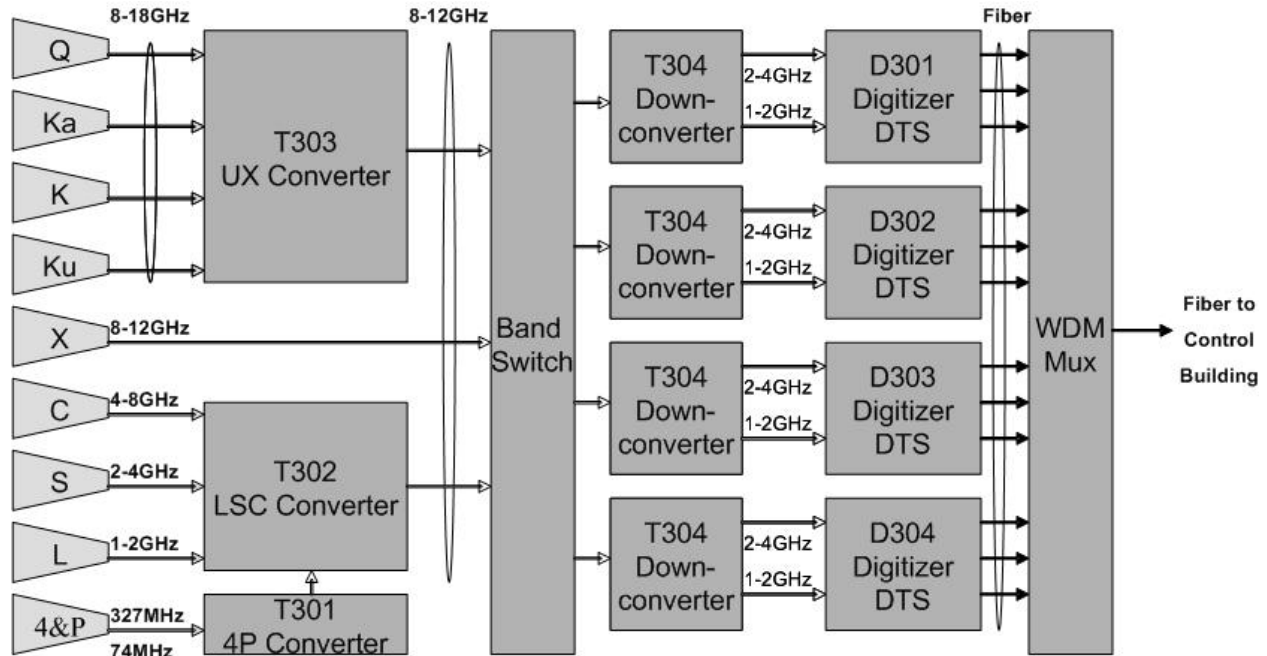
8-18GHz

Q

Ka

K

Ku

X

C

S

L

4&P

T303
UX Converter

8-12GHz

8-12GHz

4-8GHz

2-4GHz

1-2GHz

T302
LSC Converter

327MHz

74MHz

T301
4P Converter

Band
Switch

T304
Downconverter

2-4GHz

1-2GHz

D301
Digitizer
DTS

T304
Downconverter

2-4GHz

1-2GHz

D302
Digitizer
DTS

T304
Downconverter

2-4GHz

1-2GHz

D303
Digitizer
DTS

T304
Downconverter

2-4GHz

1-2GHz

D304
Digitizer
DTS

Fiber

WDM
Mux

Fiber to
Control
Building